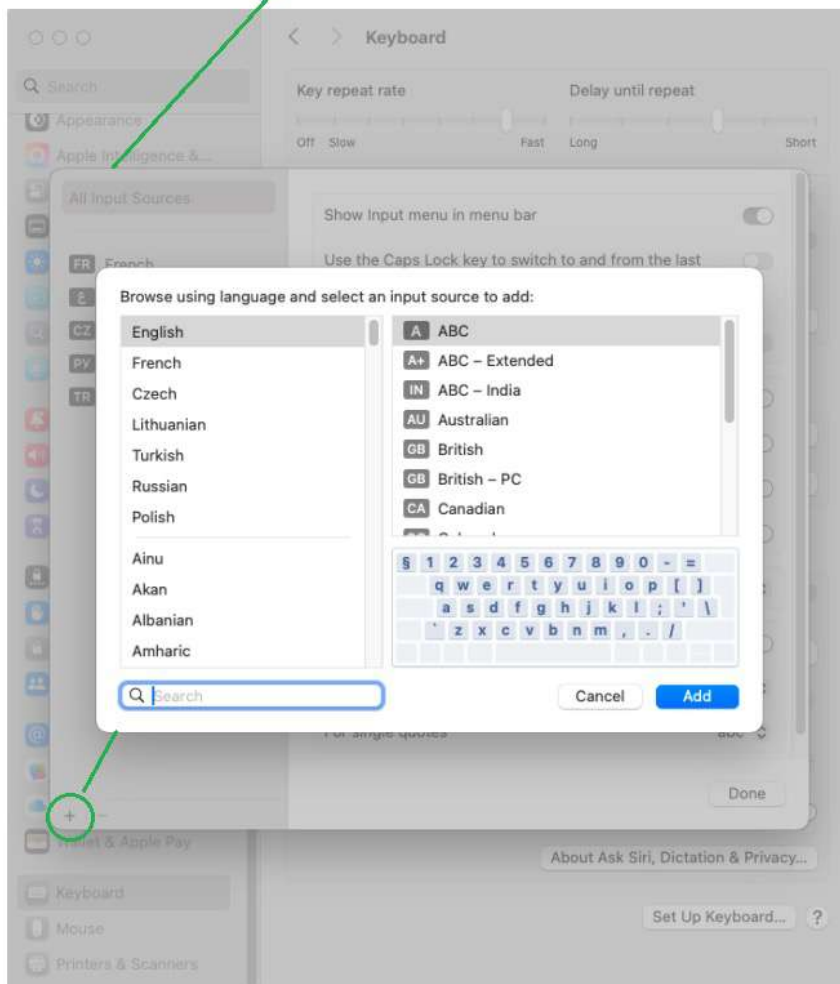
Keyboard

Search

Appearance

Apple Intelligence &...

Key repeat rate

Off Slow Fast

Delay until repeat

Long Short

All Input Sources

FR French

Show Input menu in menu bar

Use the Caps Lock key to switch to and from the last

Browse using language and select an input source to add:

English
French
Czech
Lithuanian
Turkish
Russian
Polish

Ainu
Akan
Albanian
Amharic

A ABC
A+ ABC – Extended
IN ABC – India
AU Australian
GB British
GB British – PC
CA Canadian

§ 1 2 3 4 5 6 7 8 9 0 - =
q w e r t y u i o p [ ]
a s d f g h j k l ; ' \
` z x c v b n m , . /

Search

Cancel

Add

For single quotes

abc

+ −

Done

Wallet & Apple Pay

Keyboard

Mouse

Printers & Scanners

About Ask Siri, Dictation & Privacy...

Set Up Keyboard...

?